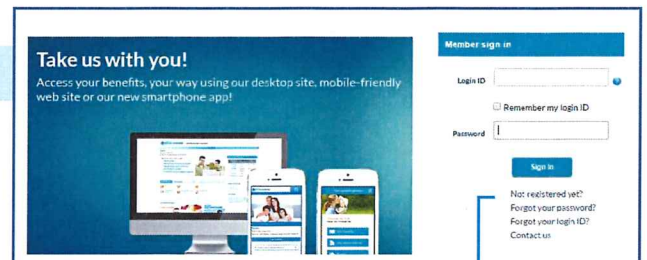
Take us with you!

Access your benefits, your way using our desktop site, mobile-friendly web site or our new smartphone app!

Member sign in

Login ID

Remember my login ID

Password

Sign in

Not registered yet?
Forgot your password?
Forgot your login ID?
Contact us